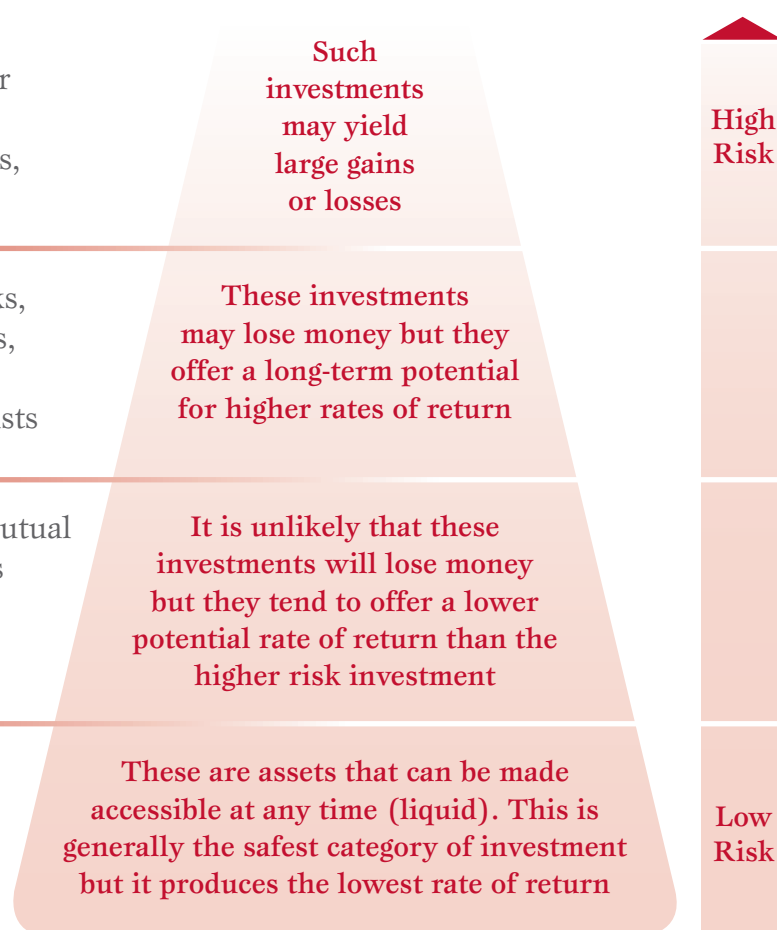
r

s,

ks,
s,

sts

utual
s

Such investments may yield large gains or losses

These investments may lose money but they offer a long-term potential for higher rates of return

It is unlikely that these investments will lose money but they tend to offer a lower potential rate of return than the higher risk investment

These are assets that can be made accessible at any time (liquid). This is generally the safest category of investment but it produces the lowest rate of return

High Risk

Low Risk